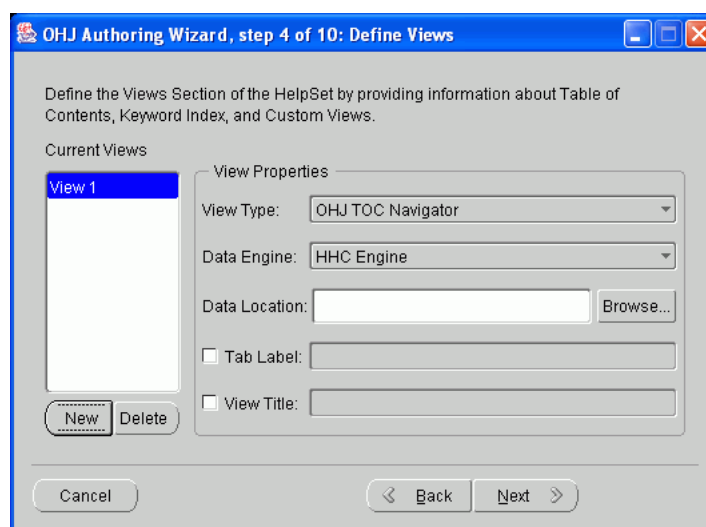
OHJ Authoring Wizard, step 4 of 10: Define Views

Define the Views Section of the HelpSet by providing information about Table of Contents, Keyword Index, and Custom Views.

Current Views

View 1

New Delete

View Properties

View Type: OHJ TOC Navigator

Data Engine: HHC Engine

Data Location: Browse...

Tab Label:

View Title:

Cancel

Back Next